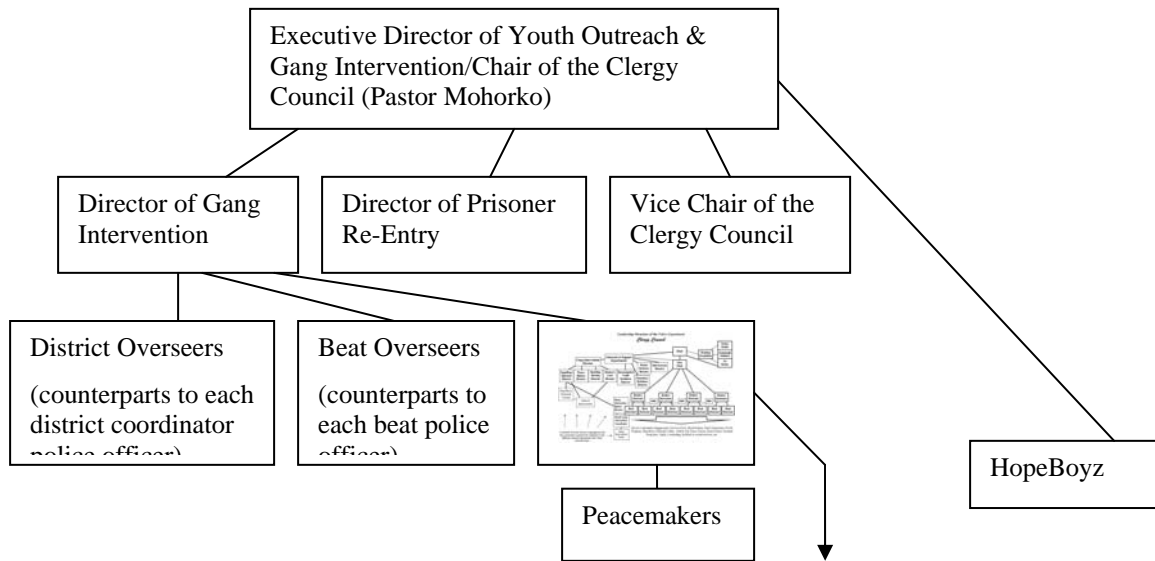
Executive Director of Youth Outreach & Gang Intervention/Chair of the Clergy Council (Pastor Mohorko)

Director of Gang Intervention

Director of Prisoner Re-Entry

Vice Chair of the Clergy Council

District Overseers

(counterparts to each district coordinator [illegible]

Beat Overseers

(counterparts to each beat police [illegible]

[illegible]

Peacemakers

HopeBoyz